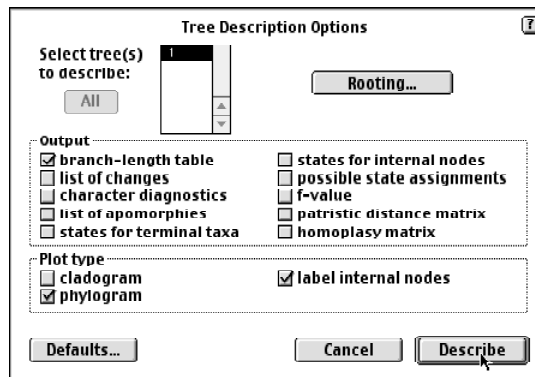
Tree Description Options

?

Select tree(s) to describe:

1

All

Rooting...

Output

☑ branch-length table
☐ list of changes
☐ character diagnostics
☐ list of apomorphies
☐ states for terminal taxa
☐ states for internal nodes
☐ possible state assignments
☐ f-value
☐ patristic distance matrix
☐ homoplasy matrix

Plot type

☐ cladogram
☑ phylogram
☑ label internal nodes

Defaults...

Cancel

Describe